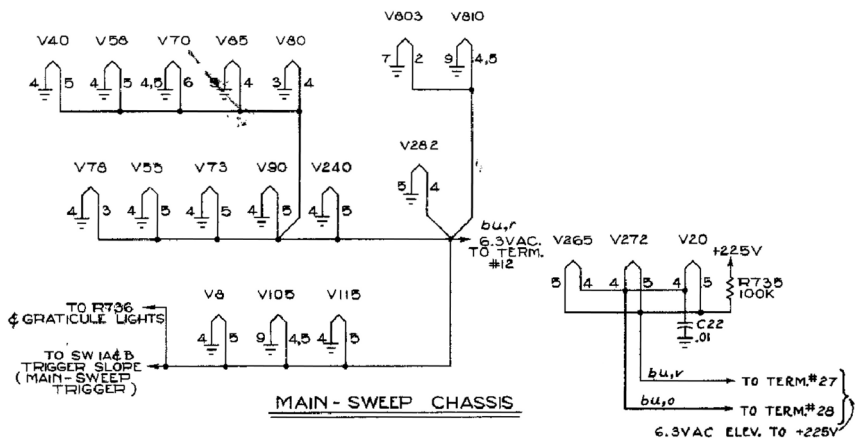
V40 V58 V70 V85 V80

4 5 4 5 4,5 6 5 4 3 4

V803 V810

7 2 9 4,5

V282

5 4

V78 V55 V73 V90 V240

4 3 4 5 4 5 4 5 4 5

bu,r
6.3VAC.
TO TERM.
#12

V265 V272 V20

+225V

5 4 4 5 4 5

R735
100K

C22
.01

TO R736
& GRATICULE LIGHTS

V8 V105 V115

4 5 9 4,5 4 5

TO SW 1A&B
TRIGGER SLOPE
(MAIN-SWEEP
TRIGGER)

MAIN - SWEEP CHASSIS

bu,v
TO TERM.#27

bu,o
TO TERM.#28

6.3VAC ELEV. TO +225V